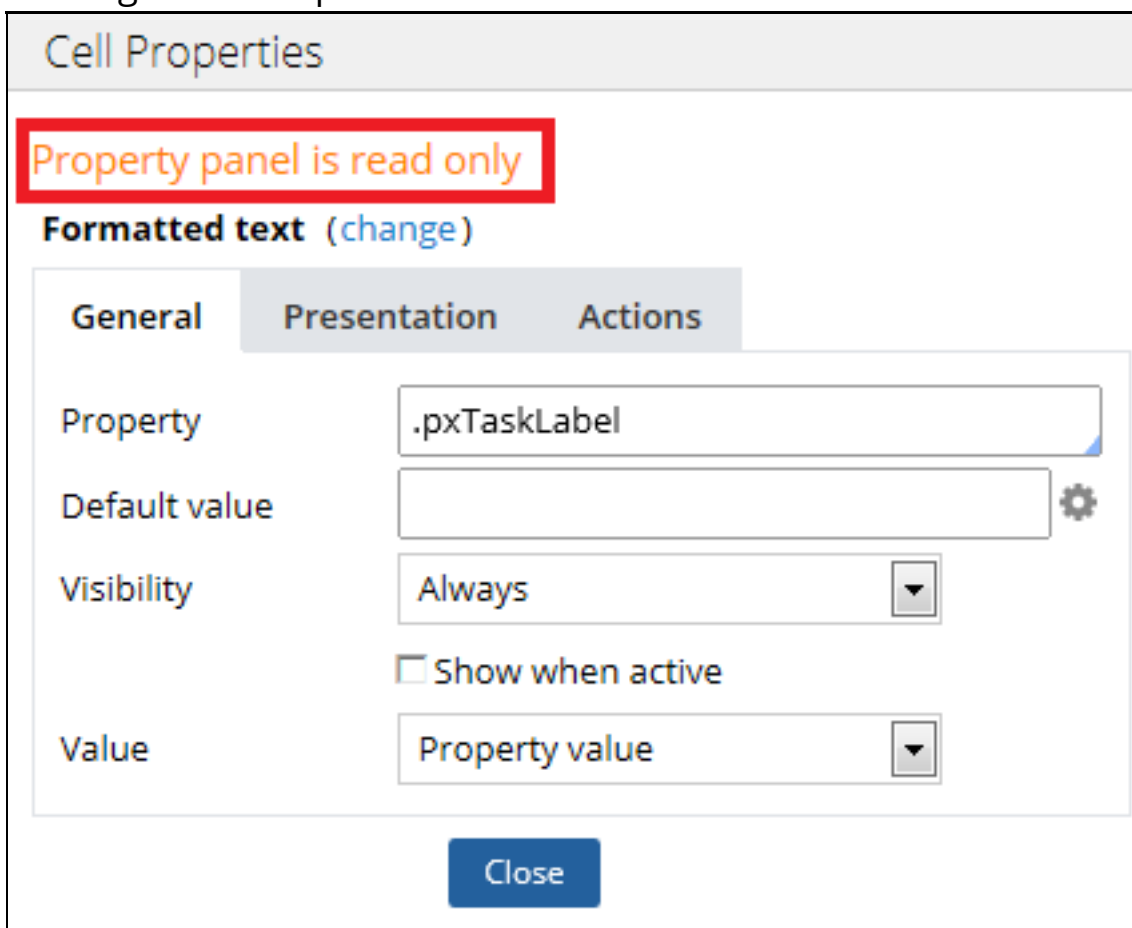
Cell Properties

Property panel is read only

Formatted text (change)

General
Presentation
Actions

Property .pxTaskLabel

Default value

Visibility Always

Show when active

Value Property value

Close